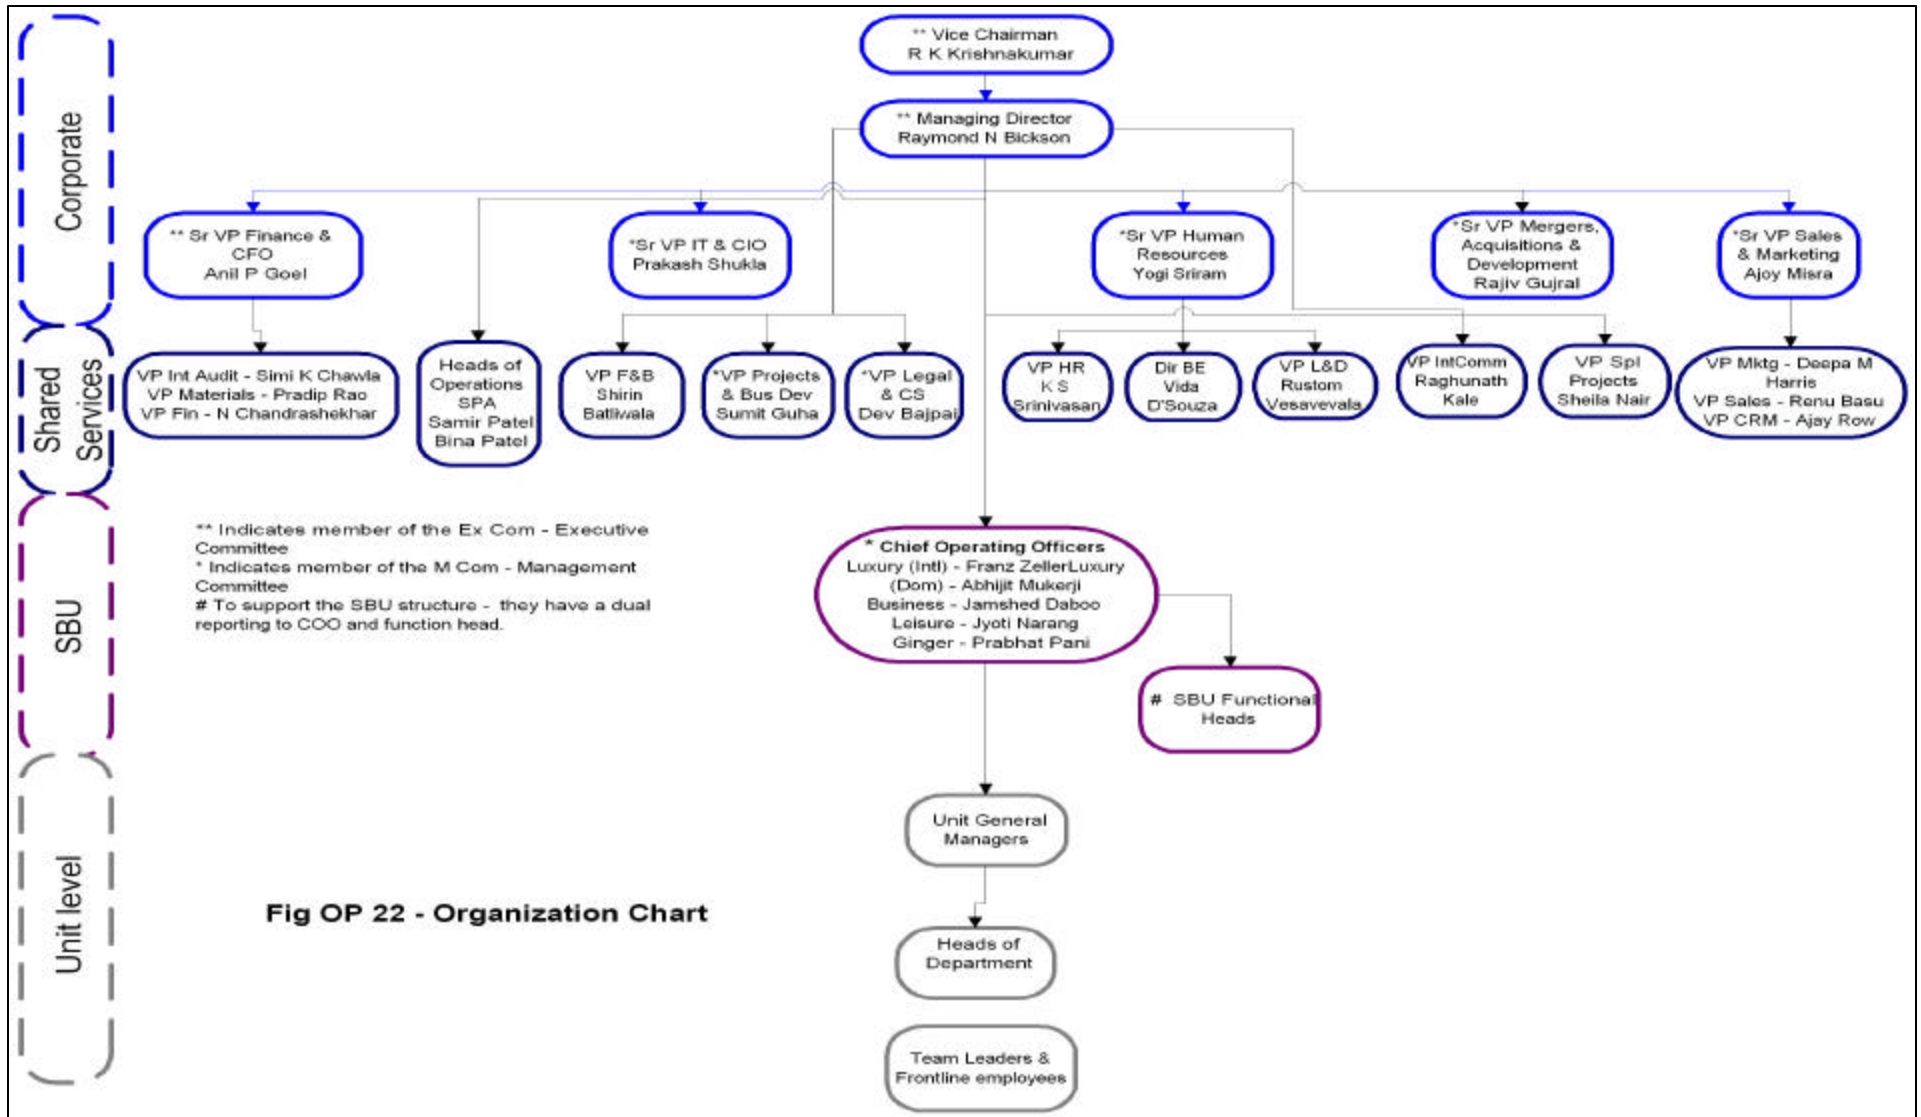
Corporate

Shared Services

SBU

Unit level

** Vice Chairman
R K Krishnakumar

** Managing Director
Raymond N Bickson

** Sr VP Finance & CFO
Anil P Goel

*Sr VP IT & CIO
Prakash Shukla

*Sr VP Human Resources
Yogi Sriram

*Sr VP Mergers, Acquisitions & Development
Rajiv Gujral

*Sr VP Sales & Marketing
Ajoy Misra

VP Int Audit - Simi K Chawla
VP Materials - Pradip Rao
VP Fin - N Chandrashekhar

Heads of Operations
SPA
Samir Patel
Bina Patel

VP F&B
Shirin
Batliwala

*VP Projects & Bus Dev
Sumit Guha

*VP Legal & CS
Dev Bajpai

VP HR
K S
Srinivasan

Dir BE
Vida
D'Souza

VP L&D
Rustom
Vesavevala

VP IntComm
Raghunath
Kale

VP Spl
Projects
Sheila Nair

VP Mktg - Deepa M Harris
VP Sales - Renu Basu
VP CRM - Ajay Row

** Indicates member of the Ex Com - Executive Committee
* Indicates member of the M Com - Management Committee
# To support the SBU structure - they have a dual reporting to COO and function head.

* Chief Operating Officers
Luxury (Intl) - Franz ZellerLuxury
(Dom) - Abhijit Mukerji
Business - Jamshed Daboo
Leisure - Jyoti Narang
Ginger - Prabhat Pani

# SBU Functional Heads

Unit General Managers

Fig OP 22 - Organization Chart

Heads of Department

Team Leaders & Frontline employees